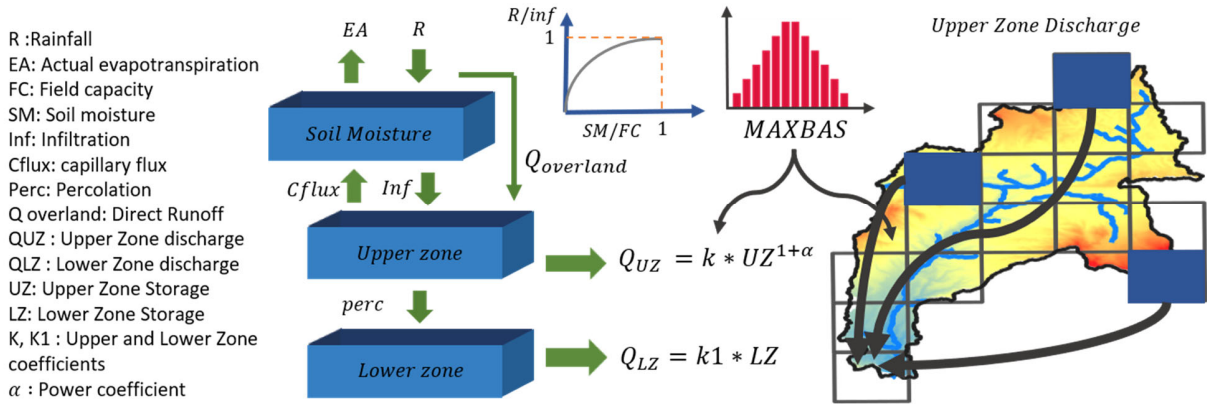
R :Rainfall
EA: Actual evapotranspiration
FC: Field capacity
SM: Soil moisture
Inf: Infiltration
Cflux: capillary flux
Perc: Percolation
Q overland: Direct Runoff
QUZ : Upper Zone discharge
QLZ : Lower Zone discharge
UZ: Upper Zone Storage
LZ: Lower Zone Storage
K, K1 : Upper and Lower Zone coefficients
$\alpha$ : Power coefficient

$EA$
$R$
Soil Moisture
$Q_{overland}$
$Cflux$
$Inf$
Upper zone
$perc$
Lower zone

$R/inf$
1
$SM/FC$
1

$MAXBAS$

$Q_{UZ} = k * UZ^{1+\alpha}$
$Q_{LZ} = k1 * LZ$

Upper Zone Discharge